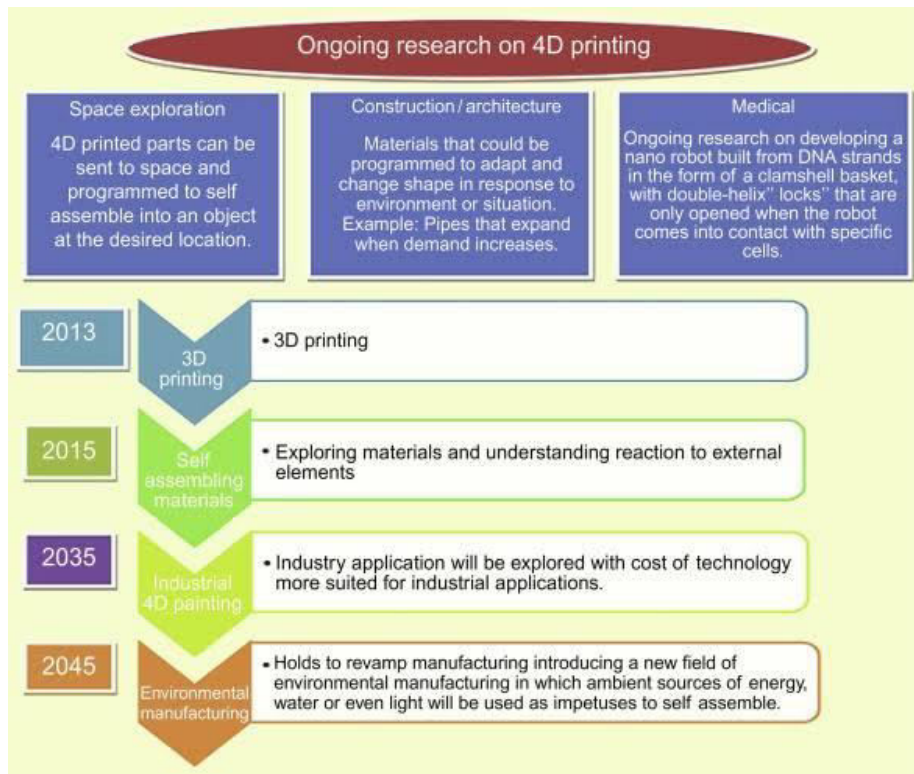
Ongoing research on 4D printing

Space exploration
4D printed parts can be sent to space and programmed to self assemble into an object at the desired location.

Construction / architecture
Materials that could be programmed to adapt and change shape in response to environment or situation. Example: Pipes that expand when demand increases.

Medical
Ongoing research on developing a nano robot built from DNA strands in the form of a clamshell basket, with double-helix'' locks'' that are only opened when the robot comes into contact with specific cells.

2013
3D printing
• 3D printing

2015
Self assembling materials
• Exploring materials and understanding reaction to external elements

2035
Industrial 4D painting
• Industry application will be explored with cost of technology more suited for industrial applications.

2045
Environmental manufacturing
• Holds to revamp manufacturing introducing a new field of environmental manufacturing in which ambient sources of energy, water or even light will be used as impetuses to self assemble.